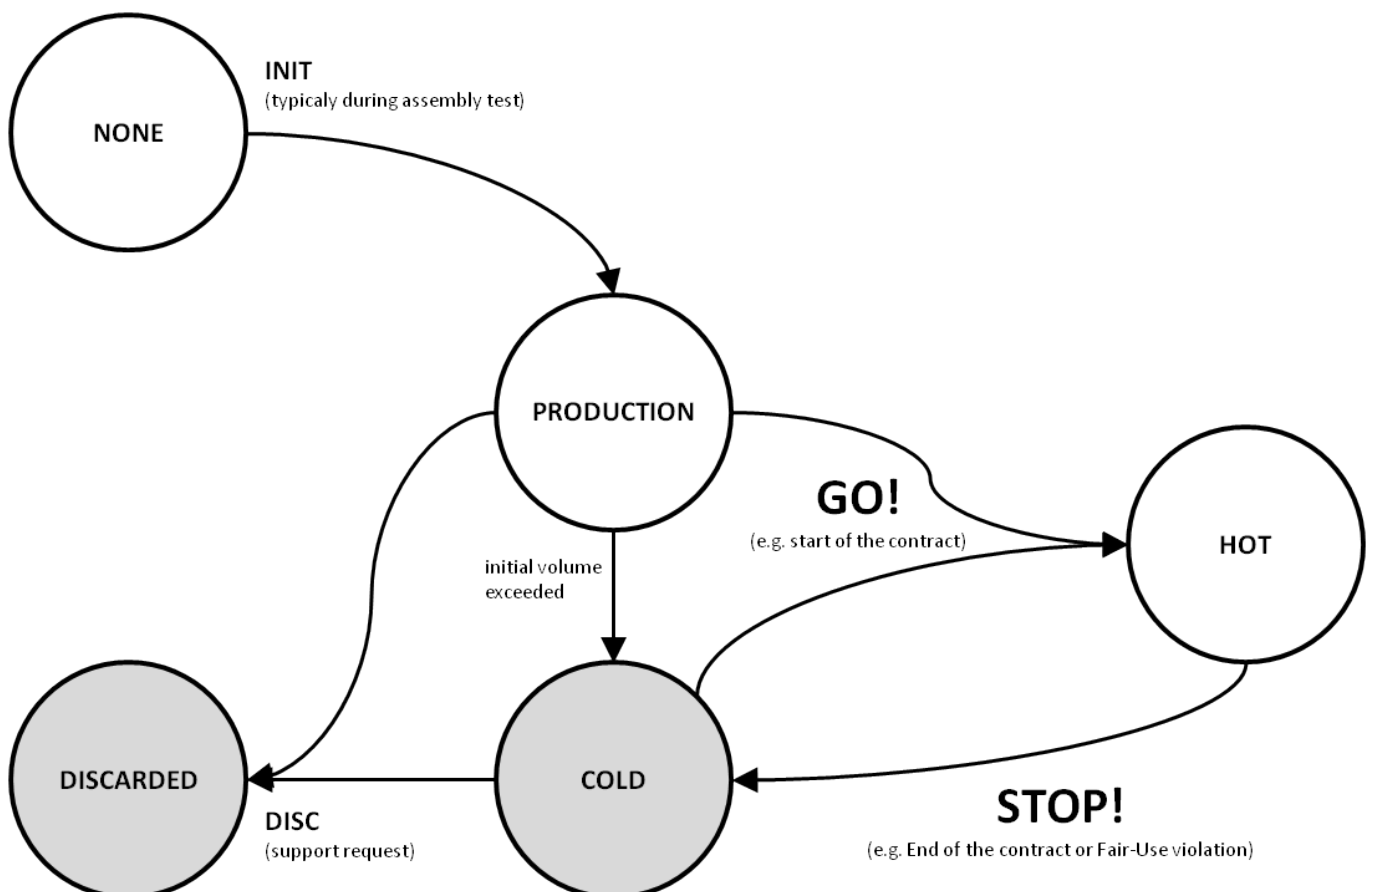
INIT
(typicaly during assembly test)

NONE

PRODUCTION

GO!
(e.g. start of the contract)

HOT

initial volume exceeded

DISCARDED

COLD

DISC
(support request)

STOP!
(e.g. End of the contract or Fair-Use violation)